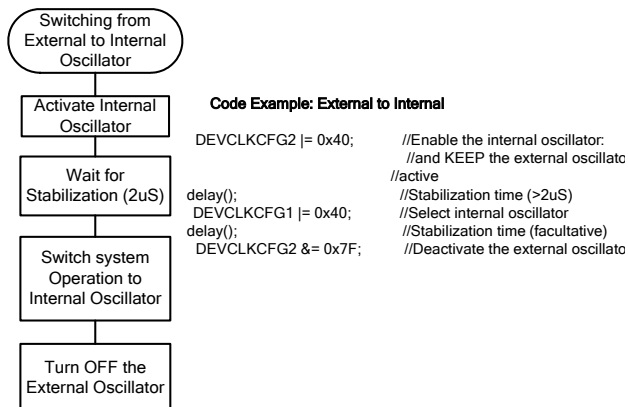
Switching from External to Internal Oscillator

Activate Internal Oscillator

Wait for Stabilization (2uS)

Switch system Operation to Internal Oscillator

Turn OFF the External Oscillator

Code Example: External to Internal

DEVCLKCFG2 |= 0x40; //Enable the internal oscillator:
//and KEEP the external oscillato
//active
delay(); //Stabilization time (>2uS)
DEVCLKCFG1 |= 0x40; //Select internal oscillator
delay(); //Stabilization time (facultative)
DEVCLKCFG2 &= 0x7F; //Deactivate the external oscillato